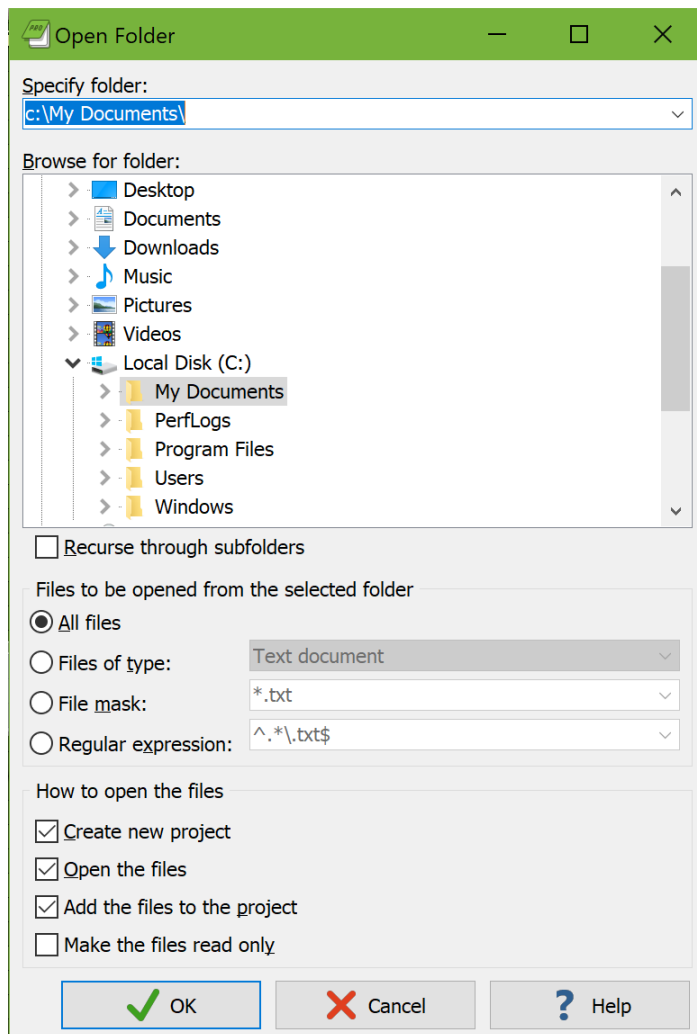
Open Folder

Specify folder:
c:\My Documents\

Browse for folder:
Desktop
Documents
Downloads
Music
Pictures
Videos
Local Disk (C:)
My Documents
PerfLogs
Program Files
Users
Windows

Recurse through subfolders

Files to be opened from the selected folder
All files
Files of type: Text document
File mask: *.txt
Regular expression: ^.*\.txt$

How to open the files
Create new project
Open the files
Add the files to the project
Make the files read only

OK
Cancel
Help